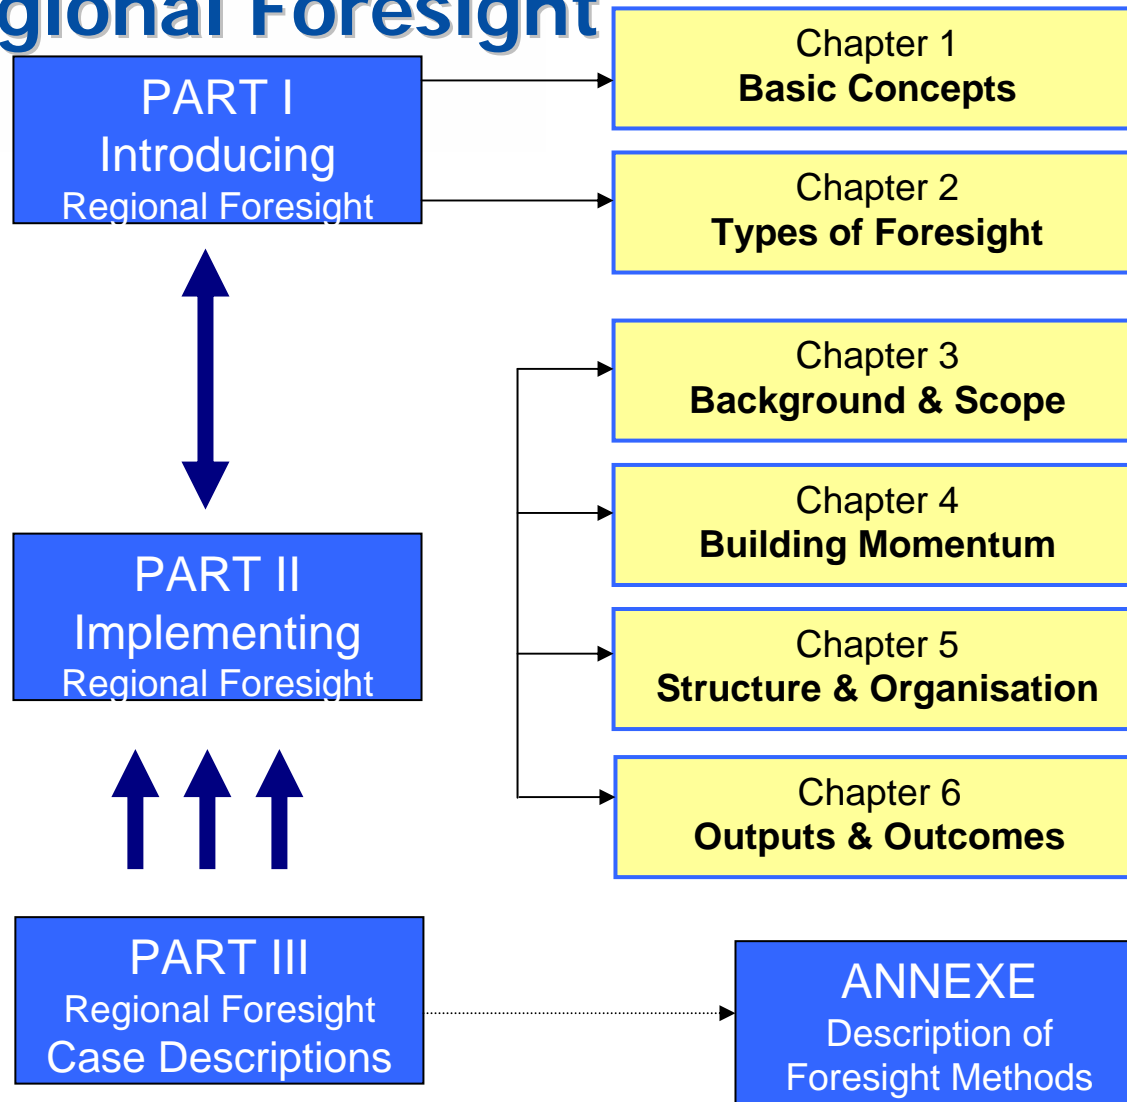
gional Foresight

PART I
Introducing
Regional Foresight

Chapter 1
**Basic Concepts**

Chapter 2
**Types of Foresight**

Chapter 3
**Background & Scope**

Chapter 4
**Building Momentum**

PART II
Implementing
Regional Foresight

Chapter 5
**Structure & Organisation**

Chapter 6
**Outputs & Outcomes**

PART III
Regional Foresight
Case Descriptions

ANNEXE
Description of
Foresight Methods